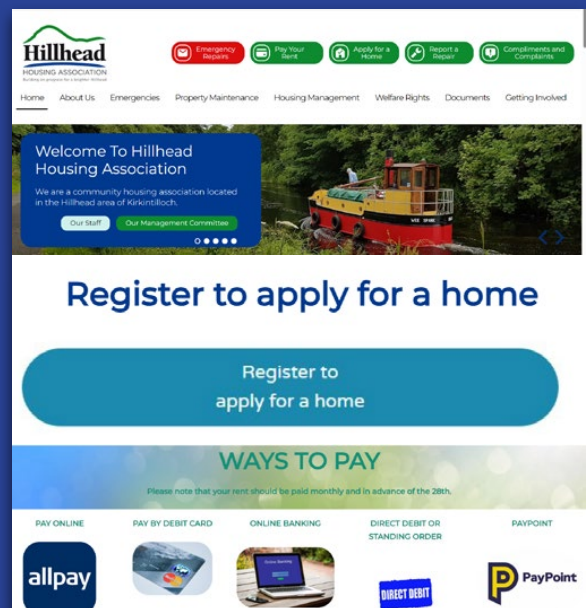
Hillhead
HOUSING ASSOCIATION
Building on progress for a brighter Hillhead

Emergency Repairs
Pay Your Rent
Apply for a Home
Report a Repair
Compliments and Complaints

Home
About Us
Emergencies
Property Maintenance
Housing Management
Welfare Rights
Documents
Getting Involved

Welcome To Hillhead Housing Association

We are a community housing association located in the Hillhead area of Kirkintilloch.

Our Staff
Our Management Committee

Register to apply for a home

Register to apply for a home

WAYS TO PAY

Please note that your rent should be paid monthly and in advance of the 28th.

PAY ONLINE
PAY BY DEBIT CARD
ONLINE BANKING
DIRECT DEBIT OR STANDING ORDER
PAYPOINT

allpay

DIRECT DEBIT

PayPoint